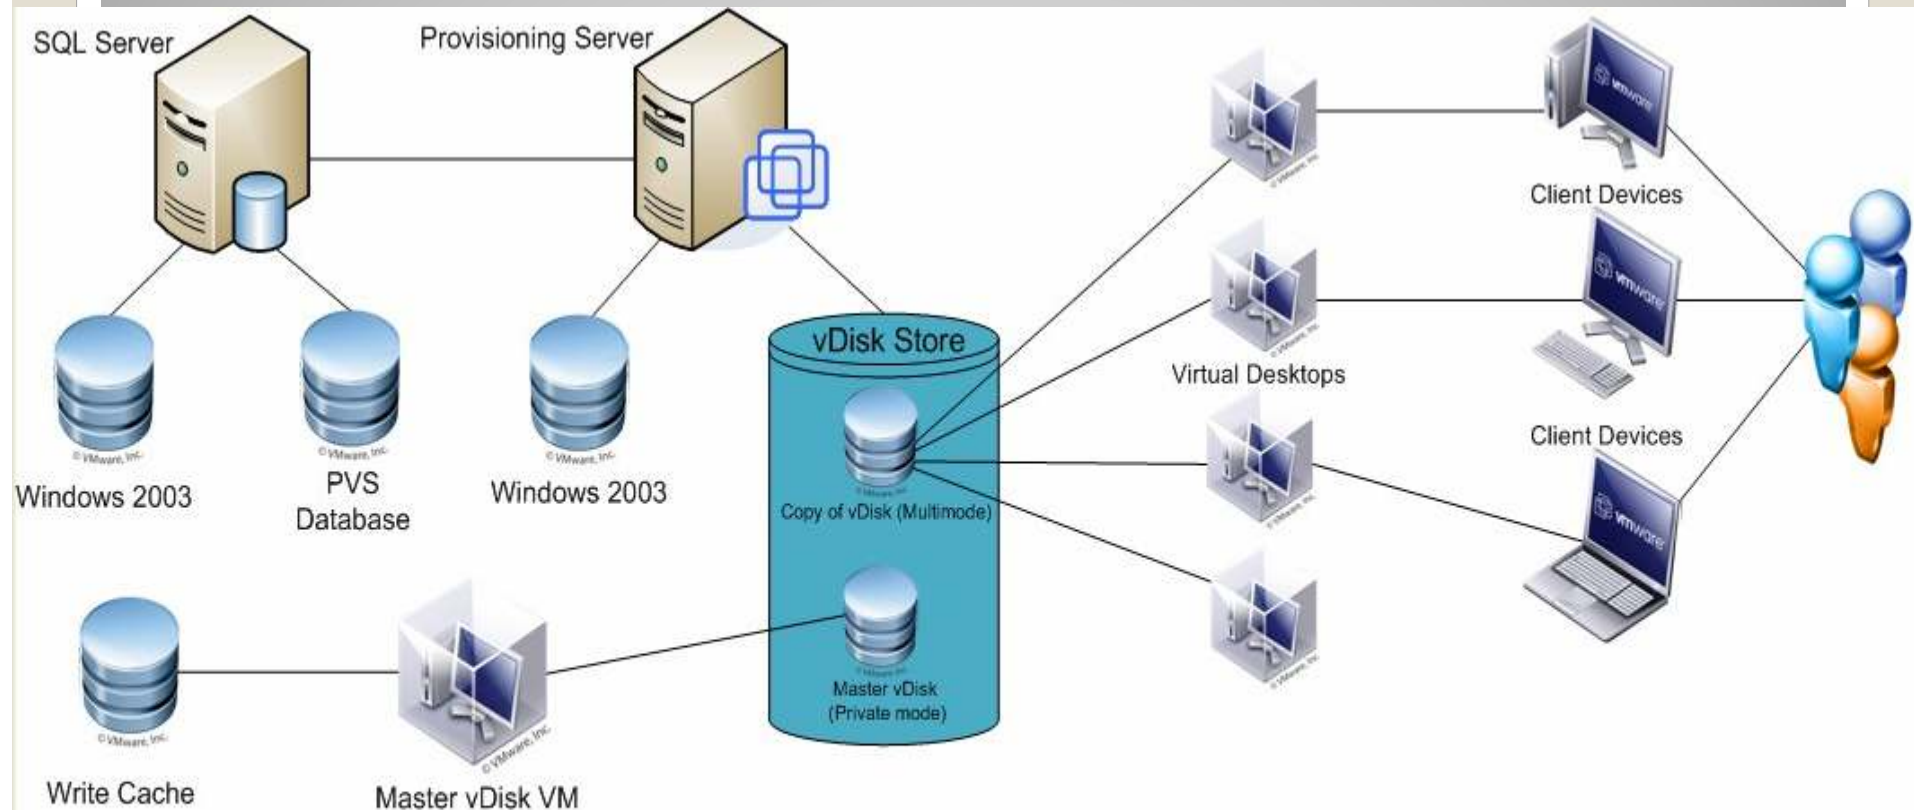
SQL Server

Provisioning Server

Windows 2003

PVS Database

Windows 2003

vDisk Store

Copy of vDisk (Multimode)

Master vDisk (Private mode)

Write Cache

Master vDisk VM

Virtual Desktops

Client Devices

Client Devices

vmware

vmware

vmware

© VMware, Inc.